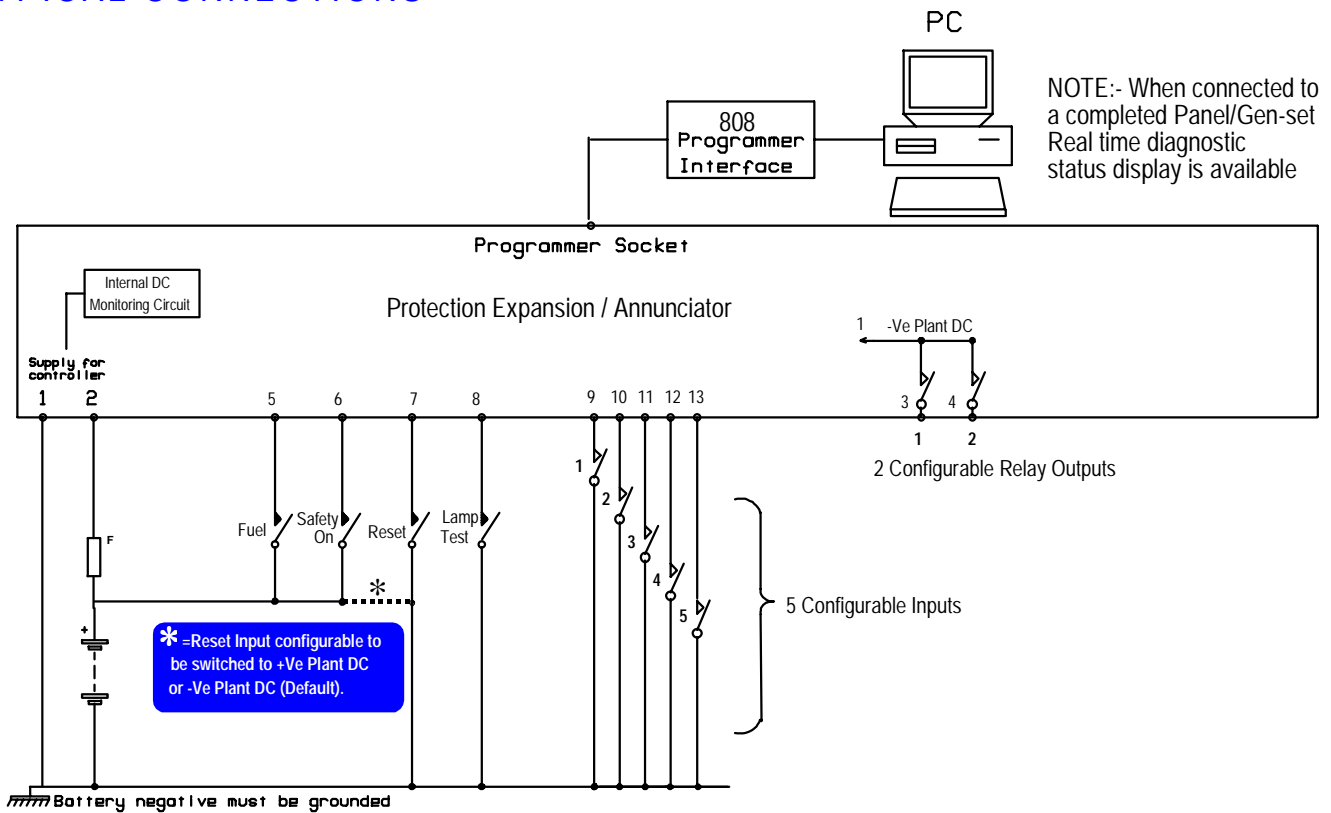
PC

NOTE:- When connected to a completed Panel/Gen-set Real time diagnostic status display is available

808 Programmer Interface

Programmer Socket

Internal DC Monitoring Circuit

Protection Expansion / Annunciator

1 -Ve Plant DC

Supply for controller

1 2 5 6 7 8 9 10 11 12 13

3 4

1 2

2 Configurable Relay Outputs

1

2

3

4

5

Fuel

Safety On

Reset

Lamp Test

F

*

+

5 Configurable Inputs

* =Reset Input configurable to be switched to +Ve Plant DC or -Ve Plant DC (Default).

Battery negative must be grounded